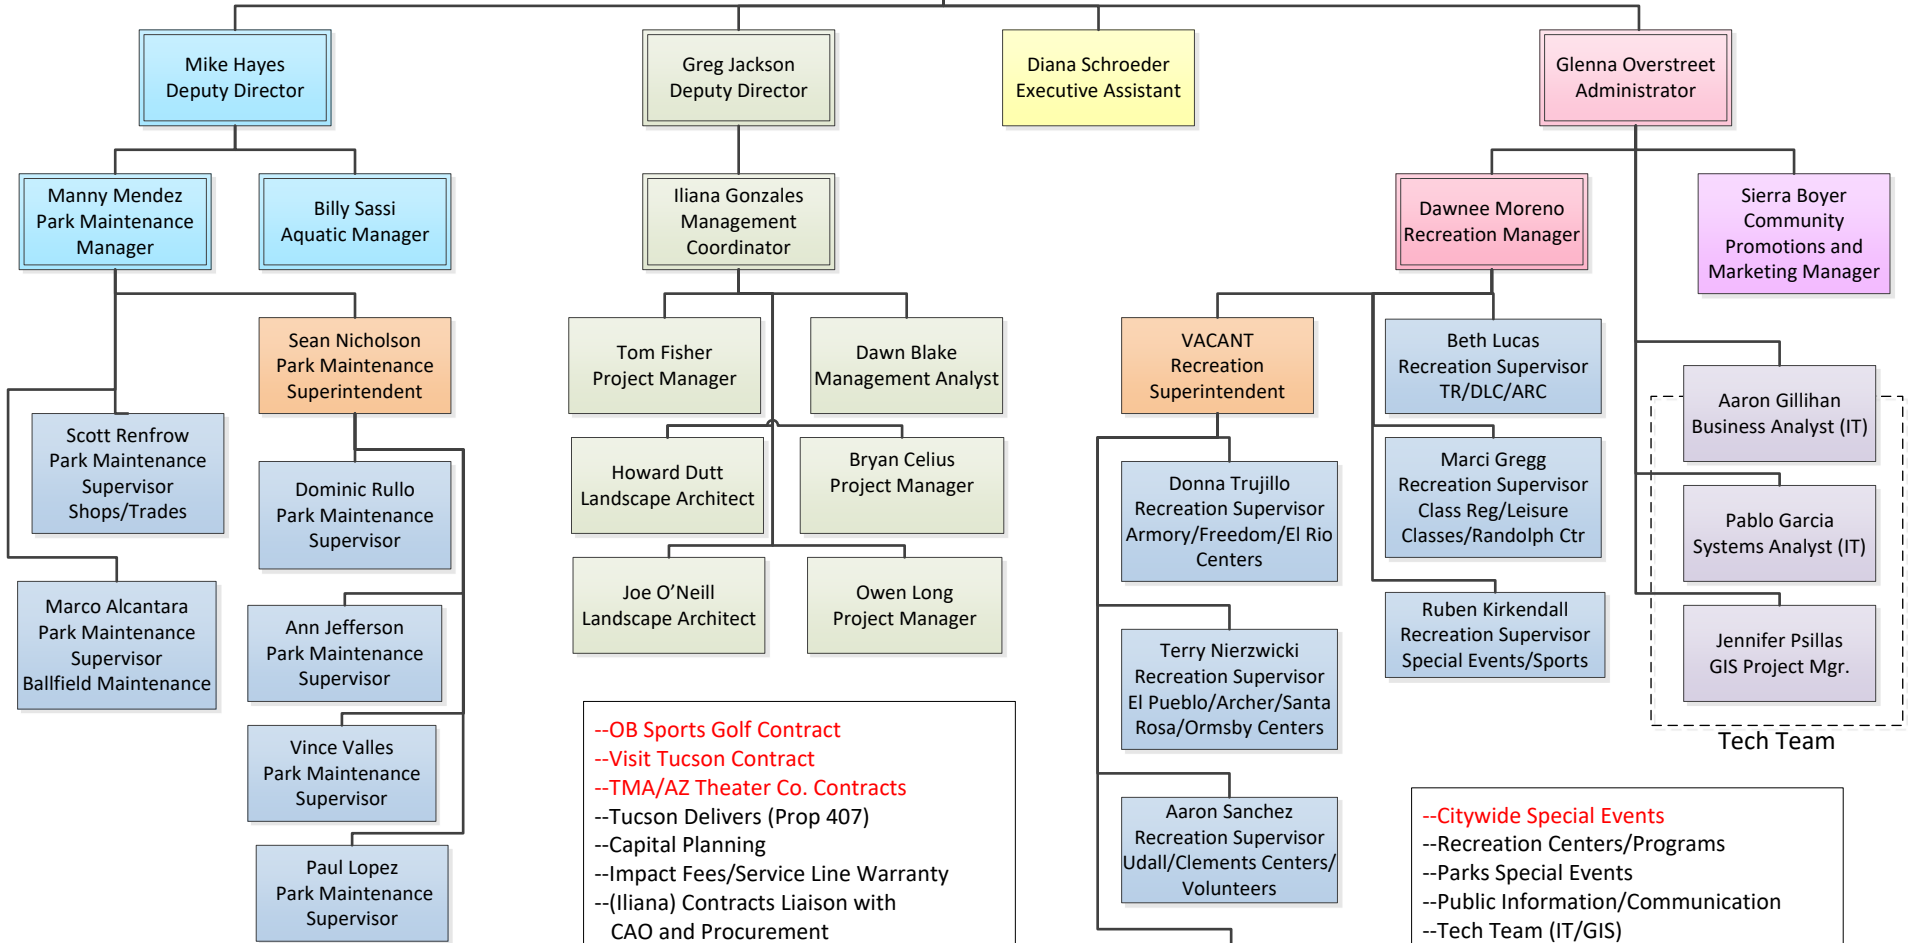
Mike Hayes
Deputy Director

Greg Jackson
Deputy Director

Diana Schroeder
Executive Assistant

Glenna Overstreet
Administrator

Manny Mendez
Park Maintenance Manager

Billy Sassi
Aquatic Manager

Iliana Gonzales
Management Coordinator

Dawnee Moreno
Recreation Manager

Sierra Boyer
Community Promotions and Marketing Manager

Sean Nicholson
Park Maintenance Superintendent

Tom Fisher
Project Manager

Dawn Blake
Management Analyst

VACANT
Recreation Superintendent

Beth Lucas
Recreation Supervisor
TR/DLC/ARC

Aaron Gillihan
Business Analyst (IT)

Scott Renfrow
Park Maintenance Supervisor
Shops/Trades

Dominic Rullo
Park Maintenance Supervisor

Howard Dutt
Landscape Architect

Bryan Celius
Project Manager

Donna Trujillo
Recreation Supervisor
Armory/Freedom/El Rio Centers

Marci Gregg
Recreation Supervisor
Class Reg/Leisure Classes/Randolph Ctr

Pablo Garcia
Systems Analyst (IT)

Marco Alcantara
Park Maintenance Supervisor
Ballfield Maintenance

Ann Jefferson
Park Maintenance Supervisor

Joe O'Neill
Landscape Architect

Owen Long
Project Manager

Ruben Kirkendall
Recreation Supervisor
Special Events/Sports

Jennifer Psillas
GIS Project Mgr.

Terry Nierzwicki
Recreation Supervisor
El Pueblo/Archer/Santa Rosa/Ormsby Centers

Tech Team

Vince Valles
Park Maintenance Supervisor

--OB Sports Golf Contract
--Visit Tucson Contract
--TMA/AZ Theater Co. Contracts
--Tucson Delivers (Prop 407)
--Capital Planning
--Impact Fees/Service Line Warranty
--(Iliana) Contracts Liaison with CAO and Procurement

Aaron Sanchez
Recreation Supervisor
Udall/Clements Centers/ Volunteers

--Citywide Special Events
--Recreation Centers/Programs
--Parks Special Events
--Public Information/Communication
--Tech Team (IT/GIS)

Paul Lopez
Park Maintenance Supervisor